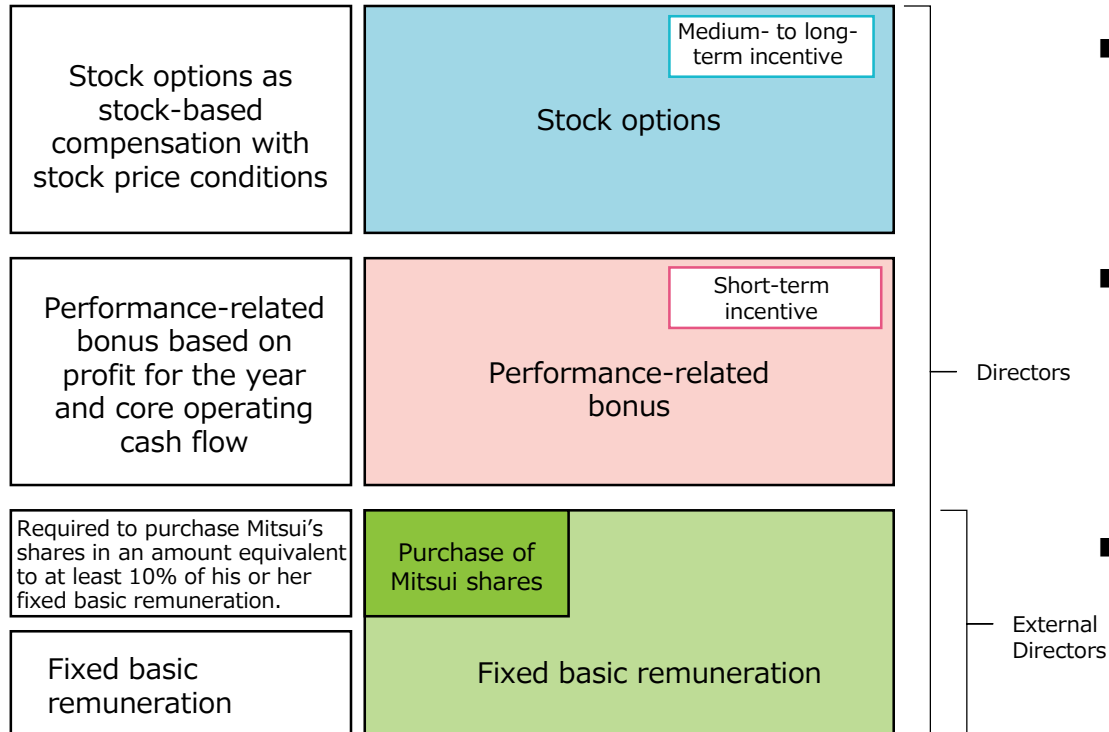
Stock options as stock-based compensation with stock price conditions

Medium- to long-term incentive

Stock options

Performance-related bonus based on profit for the year and core operating cash flow

Short-term incentive

Performance-related bonus

Directors

Required to purchase Mitsui's shares in an amount equivalent to at least 10% of his or her fixed basic remuneration.

Purchase of Mitsui shares

Fixed basic remuneration

Fixed basic remuneration

External Directors